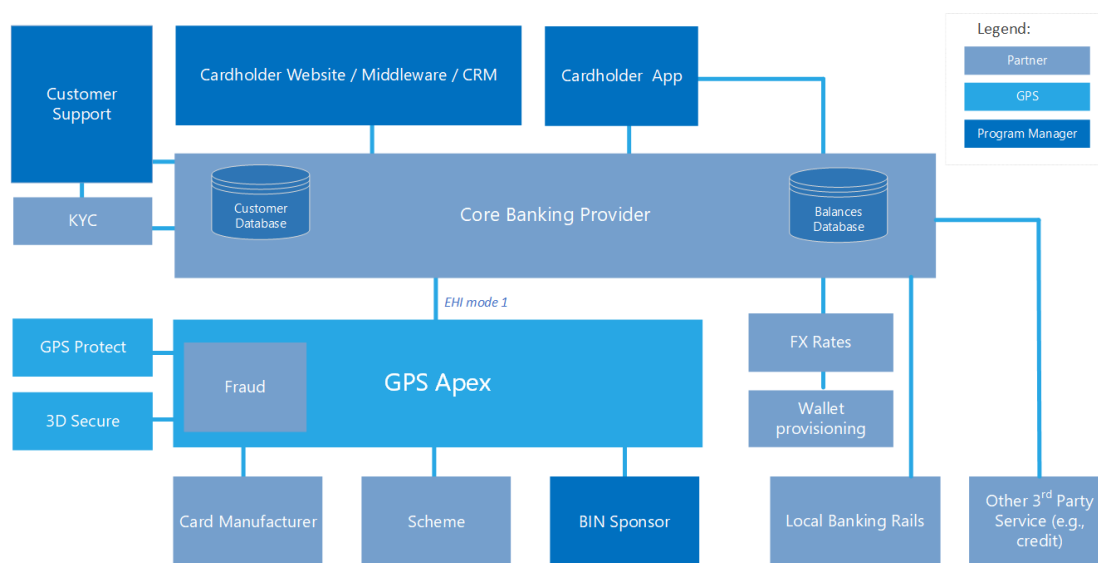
Customer Support

Cardholder Website / Middleware / CRM

Cardholder App

Legend:
Partner
GPS
Program Manager

KYC

Customer Database

Core Banking Provider

Balances Database

EHI mode 1

GPS Protect

Fraud

GPS Apex

3D Secure

FX Rates

Wallet provisioning

Card Manufacturer

Scheme

BIN Sponsor

Local Banking Rails

Other 3$^{rd}$ Party Service (e.g., credit)